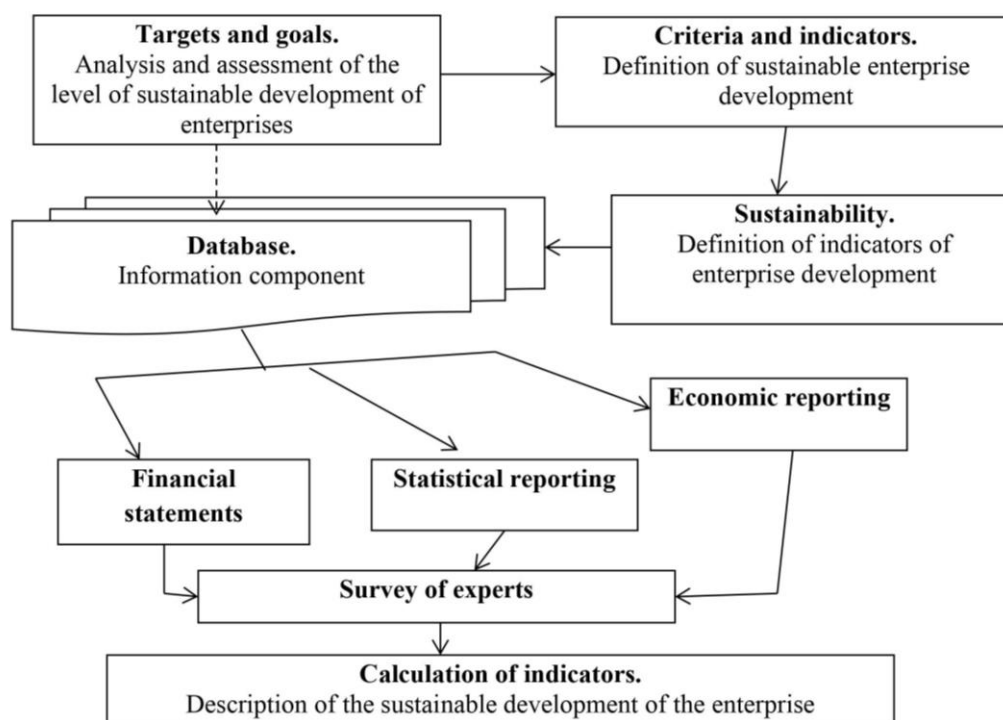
**Targets and goals.**
Analysis and assessment of the level of sustainable development of enterprises

**Criteria and indicators.**
Definition of sustainable enterprise development

**Sustainability.**
Definition of indicators of enterprise development

**Database.**
Information component

**Economic reporting**

**Financial statements**

**Statistical reporting**

**Survey of experts**

**Calculation of indicators.**
Description of the sustainable development of the enterprise